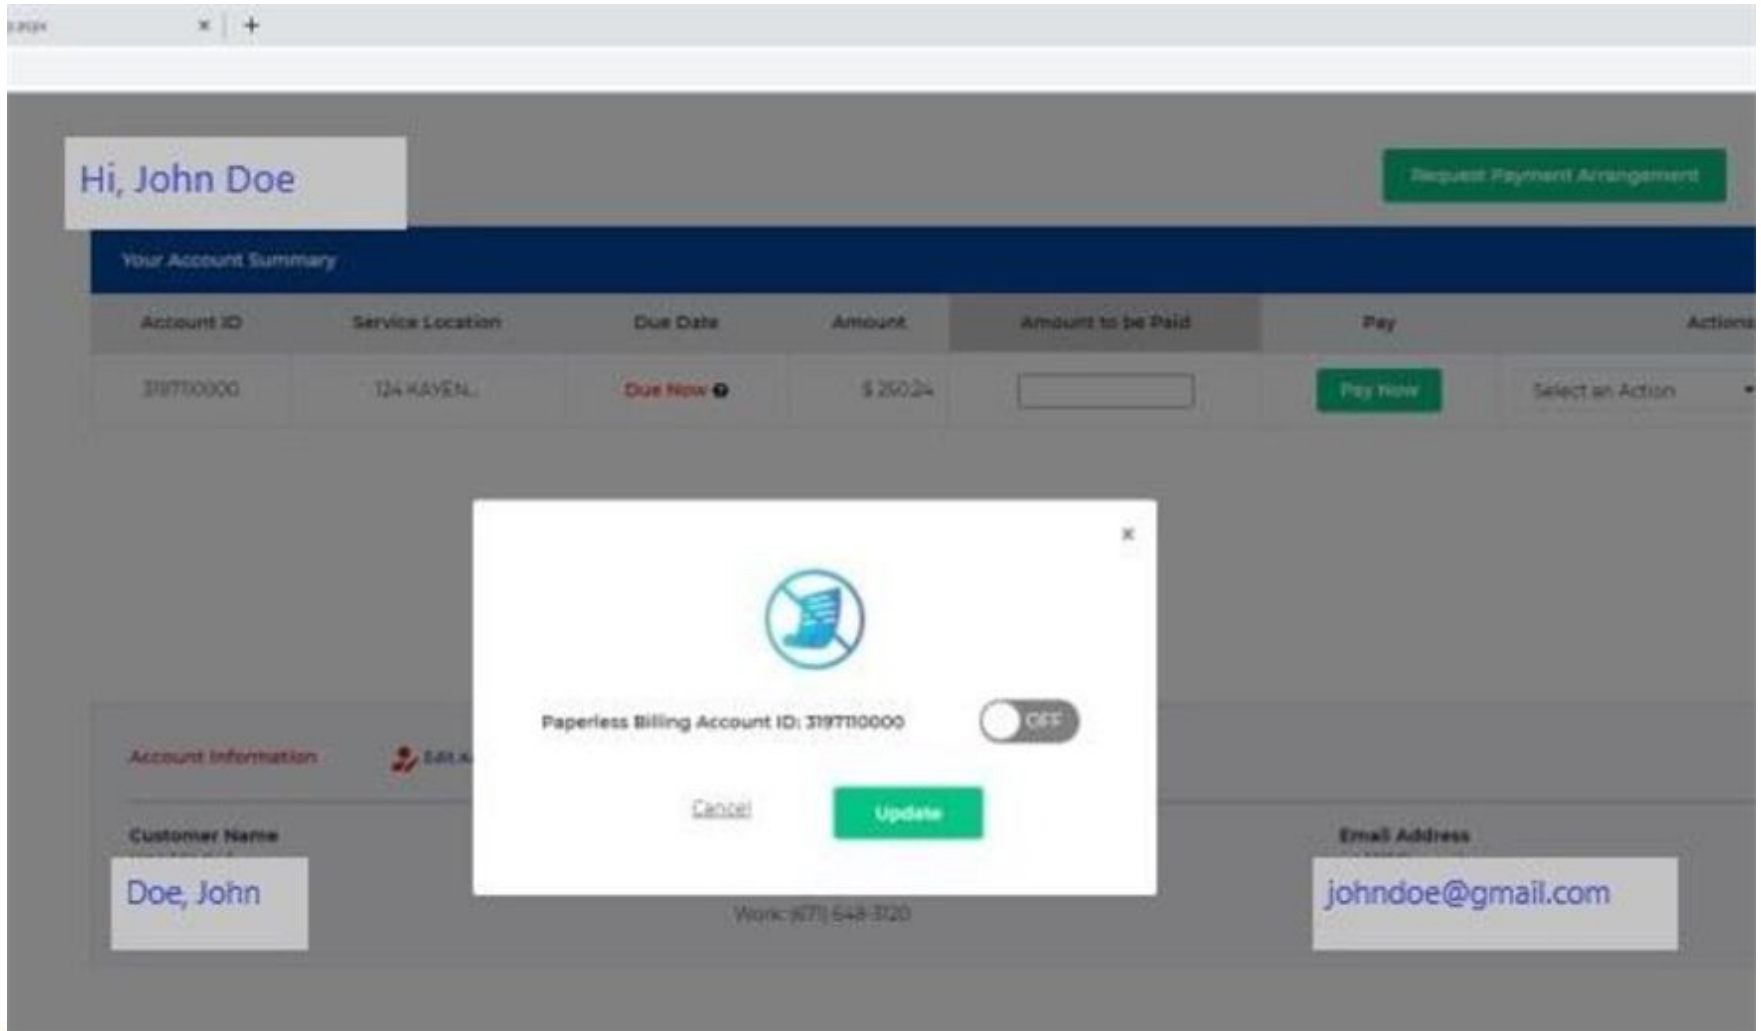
.aspx ×  +

Hi, John Doe

Request Payment Arrangement

Your Account Summary

| Account ID | Service Location | Due Date | Amount | Amount to be Paid | Pay | Actions |
|---|---|---|---|---|---|---|
| 3197110000 | 124 KAYEN... | Due Now | $ 250.24 | | Pay Now | Select an Action |

×

Paperless Billing Account ID: 3197110000 OFF

Cancel Update

Account Information Edit A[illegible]

Customer Name

Doe, John

Work: (671) 648-3120

Email Address

johndoe@gmail.com